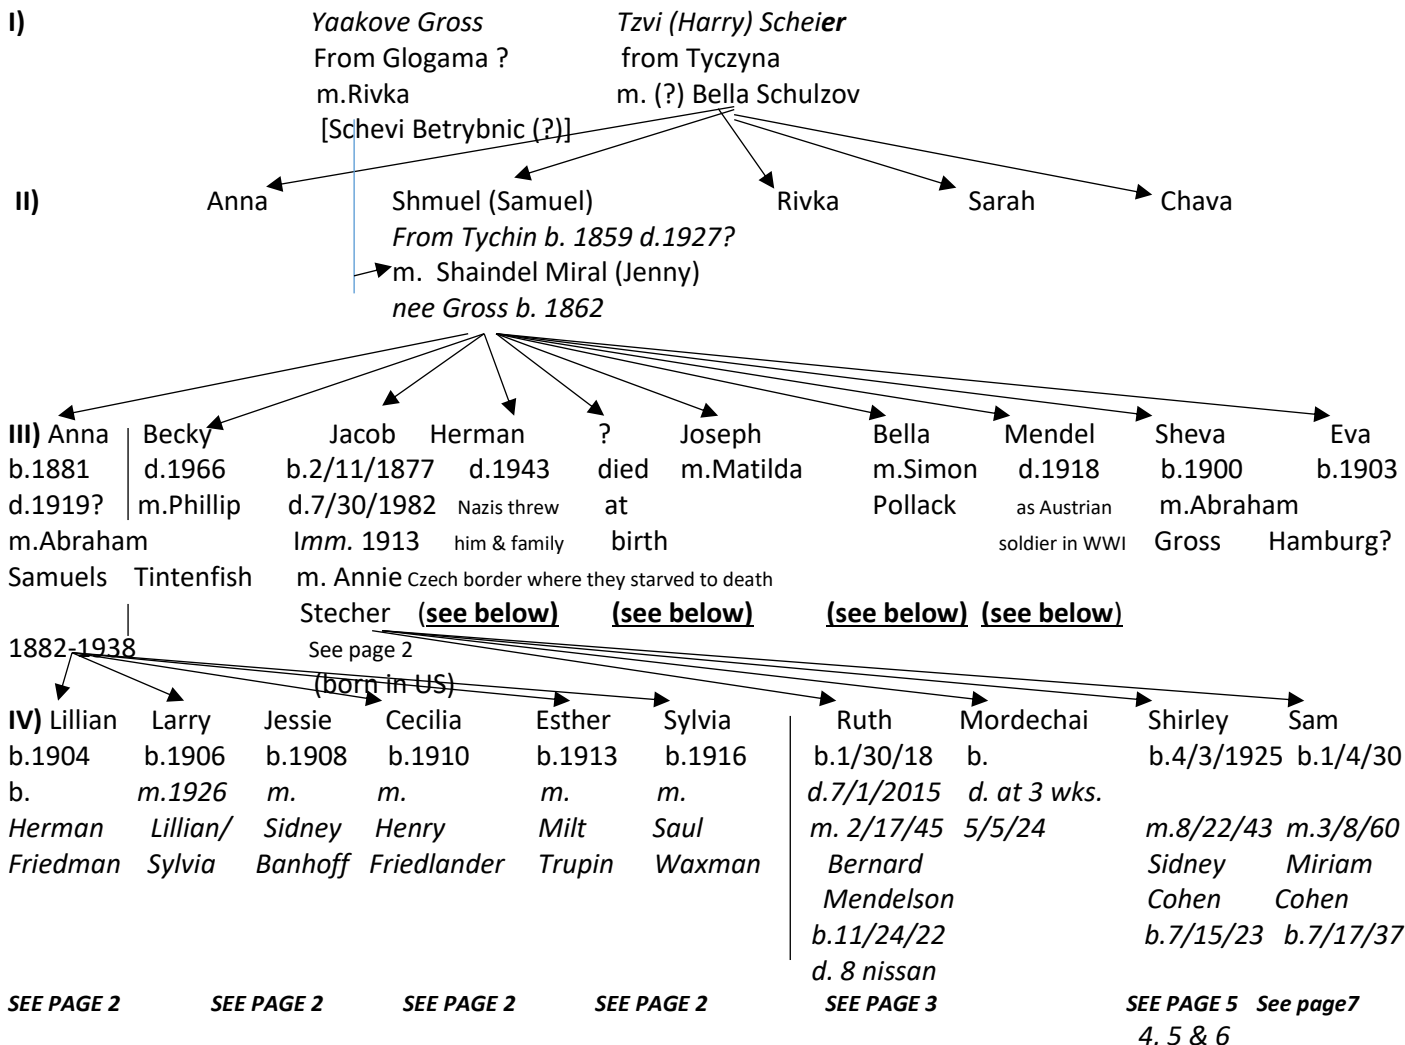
I) Yaakove Gross
From Glogama ?
m.Rivka
[Schevi Betrybnic (?)]

Tzvi (Harry) Scheier
from Tyczyna
m. (?) Bella Schulzov

II) Anna

Shmuel (Samuel)
From Tychin b. 1859 d.1927?
m. Shaindel Miral (Jenny)
nee Gross b. 1862

Rivka

Sarah

Chava

III) Anna
b.1881
d.1919?
m.Abraham
Samuels

Becky
d.1966
m.Phillip
Tintenfish
1882-1938

Jacob
b.2/11/1877
d.7/30/1982
Imm. 1913
m. Annie
Stecher
See page 2
(born in US)

Herman
d.1943
Nazis threw
him & family
Czech border where they starved to death
(see below)

?
died
at
birth
(see below)

Joseph
m.Matilda

Bella
m.Simon
Pollack
(see below)

Mendel
d.1918
as Austrian
soldier in WWI
(see below)

Sheva
b.1900
m.Abraham
Gross

Eva
b.1903
Hamburg?

IV) Lillian
b.1904
b.
Herman
Friedman

Larry
b.1906
m.1926
Lillian/
Sylvia

Jessie
b.1908
m.
Sidney
Banhoff

Cecilia
b.1910
m.
Henry
Friedlander

Esther
b.1913
m.
Milt
Trupin

Sylvia
b.1916
m.
Saul
Waxman

Ruth
b.1/30/18
d.7/1/2015
m. 2/17/45
Bernard
Mendelson
b.11/24/22
d. 8 nissan

Mordechai
b.
d. at 3 wks.
5/5/24

Shirley
b.4/3/1925
m.8/22/43
Sidney
Cohen
b.7/15/23

Sam
b.1/4/30
m.3/8/60
Miriam
Cohen
b.7/17/37

SEE PAGE 2 SEE PAGE 2 SEE PAGE 2 SEE PAGE 2 SEE PAGE 3 SEE PAGE 5 See page7
4, 5 & 6